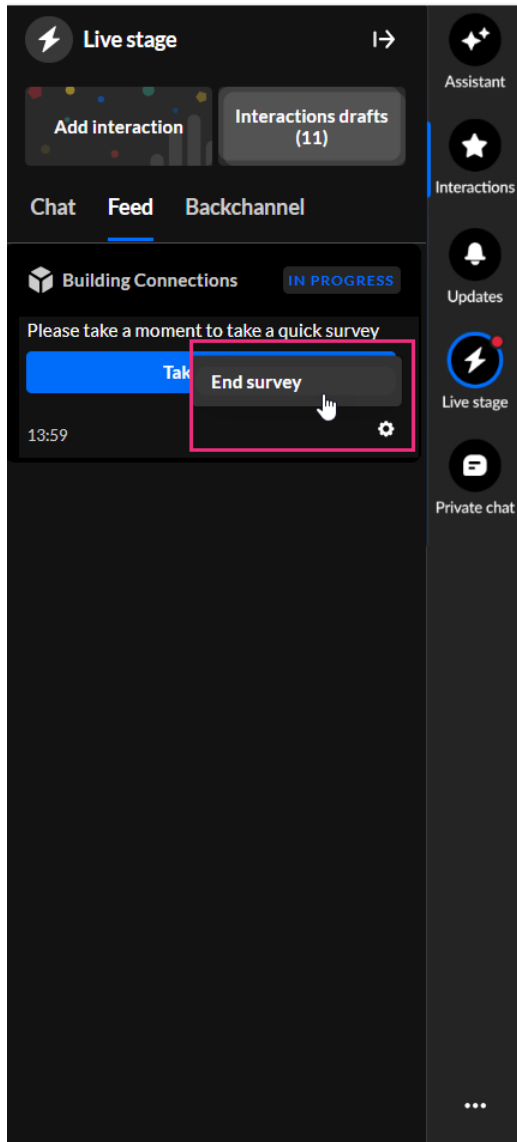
Live stage

Add interaction

Interactions drafts (11)

Chat Feed Backchannel

Building Connections IN PROGRESS

Please take a moment to take a quick survey

Tak

End survey

13:59

Assistant

Interactions

Updates

Live stage

Private chat

...